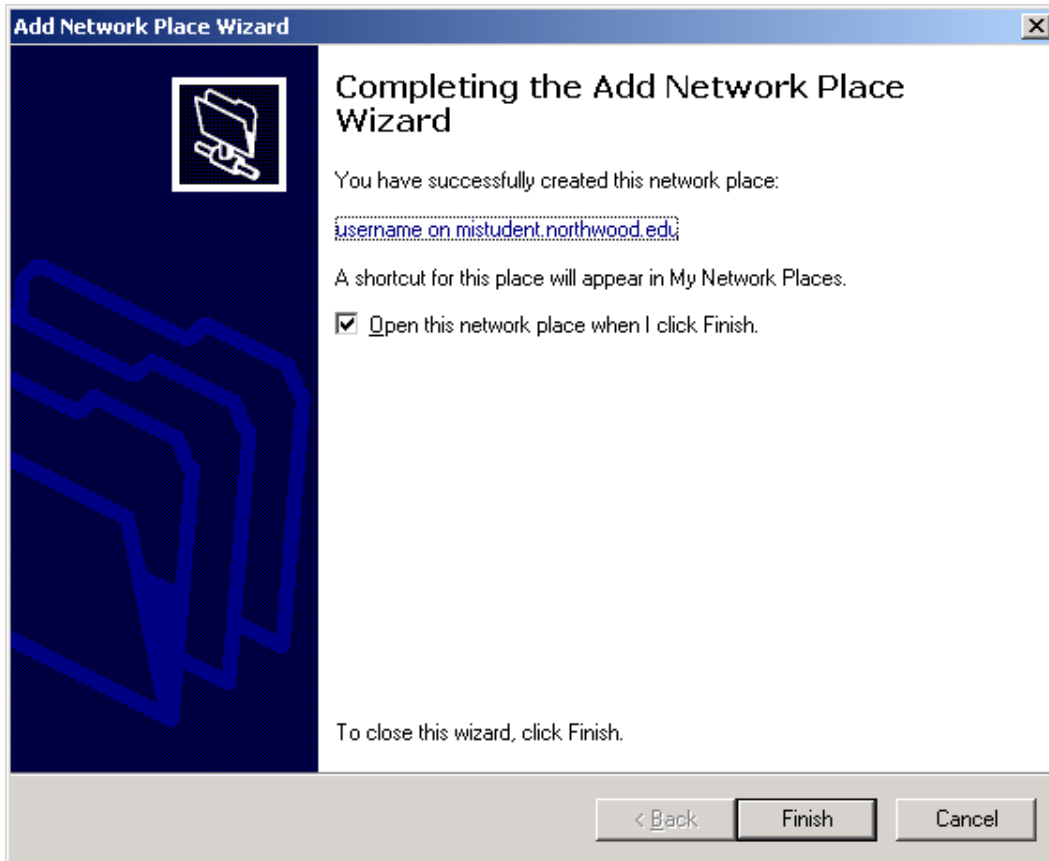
Add Network Place Wizard

Completing the Add Network Place Wizard

You have successfully created this network place:

username on mistudent.northwood.edu

A shortcut for this place will appear in My Network Places.

☑ Open this network place when I click Finish.

To close this wizard, click Finish.

< Back
Finish
Cancel